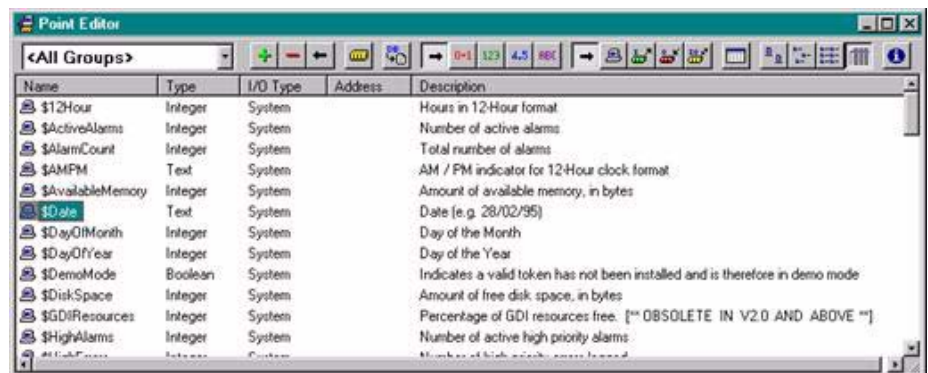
Point Editor

<All Groups>

0↔1 123 4.5 ABC

| Name | Type | I/O Type | Address | Description |
|---|---|---|---|---|
| $12Hour | Integer | System | | Hours in 12-Hour format |
| $ActiveAlarms | Integer | System | | Number of active alarms |
| $AlarmCount | Integer | System | | Total number of alarms |
| $AMPM | Text | System | | AM / PM indicator for 12-Hour clock format |
| $AvailableMemory | Integer | System | | Amount of available memory, in bytes |
| $Date | Text | System | | Date (e.g. 28/02/95) |
| $DayOfMonth | Integer | System | | Day of the Month |
| $DayOfYear | Integer | System | | Day of the Year |
| $DemoMode | Boolean | System | | Indicates a valid token has not been installed and is therefore in demo mode |
| $DiskSpace | Integer | System | | Amount of free disk space, in bytes |
| $GDIResources | Integer | System | | Percentage of GDI resources free. [** OBSOLETE IN V2.0 AND ABOVE **] |
| $HighAlarms | Integer | System | | Number of active high priority alarms |
| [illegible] | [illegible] | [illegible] | | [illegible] |